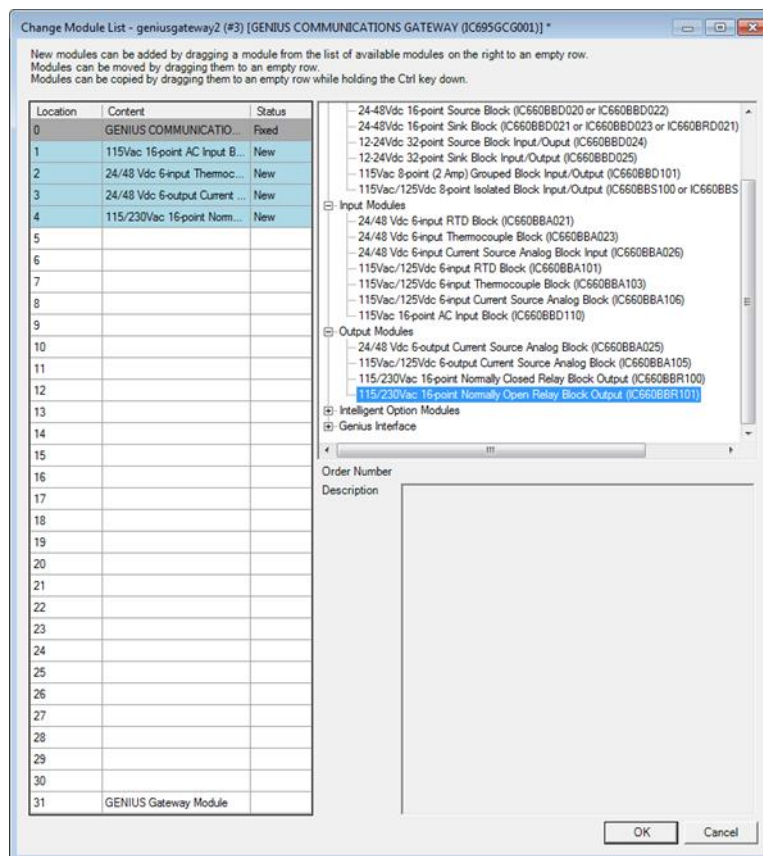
Change Module List - geniusgateway2 (#3) [GENIUS COMMUNICATIONS GATEWAY (IC695GCG001)] *

New modules can be added by dragging a module from the list of available modules on the right to an empty row.
Modules can be moved by dragging them to an empty row.
Modules can be copied by dragging them to an empty row while holding the Ctrl key down.

| Location | Content | Status |
|---|---|---|
| 0 | GENIUS COMMUNICATIO... | Fixed |
| 1 | 115Vac 16-point AC Input B... | New |
| 2 | 24/48 Vdc 6-input Thermoc... | New |
| 3 | 24/48 Vdc 6-output Current ... | New |
| 4 | 115/230Vac 16-point Norm... | New |
| 5 | | |
| 6 | | |
| 7 | | |
| 8 | | |
| 9 | | |
| 10 | | |
| 11 | | |
| 12 | | |
| 13 | | |
| 14 | | |
| 15 | | |
| 16 | | |
| 17 | | |
| 18 | | |
| 19 | | |
| 20 | | |
| 21 | | |
| 22 | | |
| 23 | | |
| 24 | | |
| 25 | | |
| 26 | | |
| 27 | | |
| 28 | | |
| 29 | | |
| 30 | | |
| 31 | GENIUS Gateway Module | |

24-48Vdc 16-point Source Block (IC660BBD020 or IC660BBD022)
24-48Vdc 16-point Sink Block (IC660BBD021 or IC660BBD023 or IC660BRD021)
12-24Vdc 32-point Source Block Input/Output (IC660BBD024)
12-24Vdc 32-point Sink Block Input/Output (IC660BBD025)
115Vac 8-point (2 Amp) Grouped Block Input/Output (IC660BBD101)
115Vac/125Vdc 8-point Isolated Block Input/Output (IC660BBS100 or IC660BBS
Input Modules
24/48 Vdc 6-input RTD Block (IC660BBA021)
24/48 Vdc 6-input Thermocouple Block (IC660BBA023)
24/48 Vdc 6-input Current Source Analog Block Input (IC660BBA026)
115Vac/125Vdc 6-input RTD Block (IC660BBA101)
115Vac/125Vdc 6-input Thermocouple Block (IC660BBA103)
115Vac/125Vdc 6-input Current Source Analog Block (IC660BBA106)
115Vac 16-point AC Input Block (IC660BBD110)
Output Modules
24/48 Vdc 6-output Current Source Analog Block (IC660BBA025)
115Vac/125Vdc 6-output Current Source Analog Block (IC660BBA105)
115/230Vac 16-point Normally Closed Relay Block Output (IC660BBR100)
115/230Vac 16-point Normally Open Relay Block Output (IC660BBR101)
Intelligent Option Modules
Genius Interface

Order Number
Description

OK
Cancel